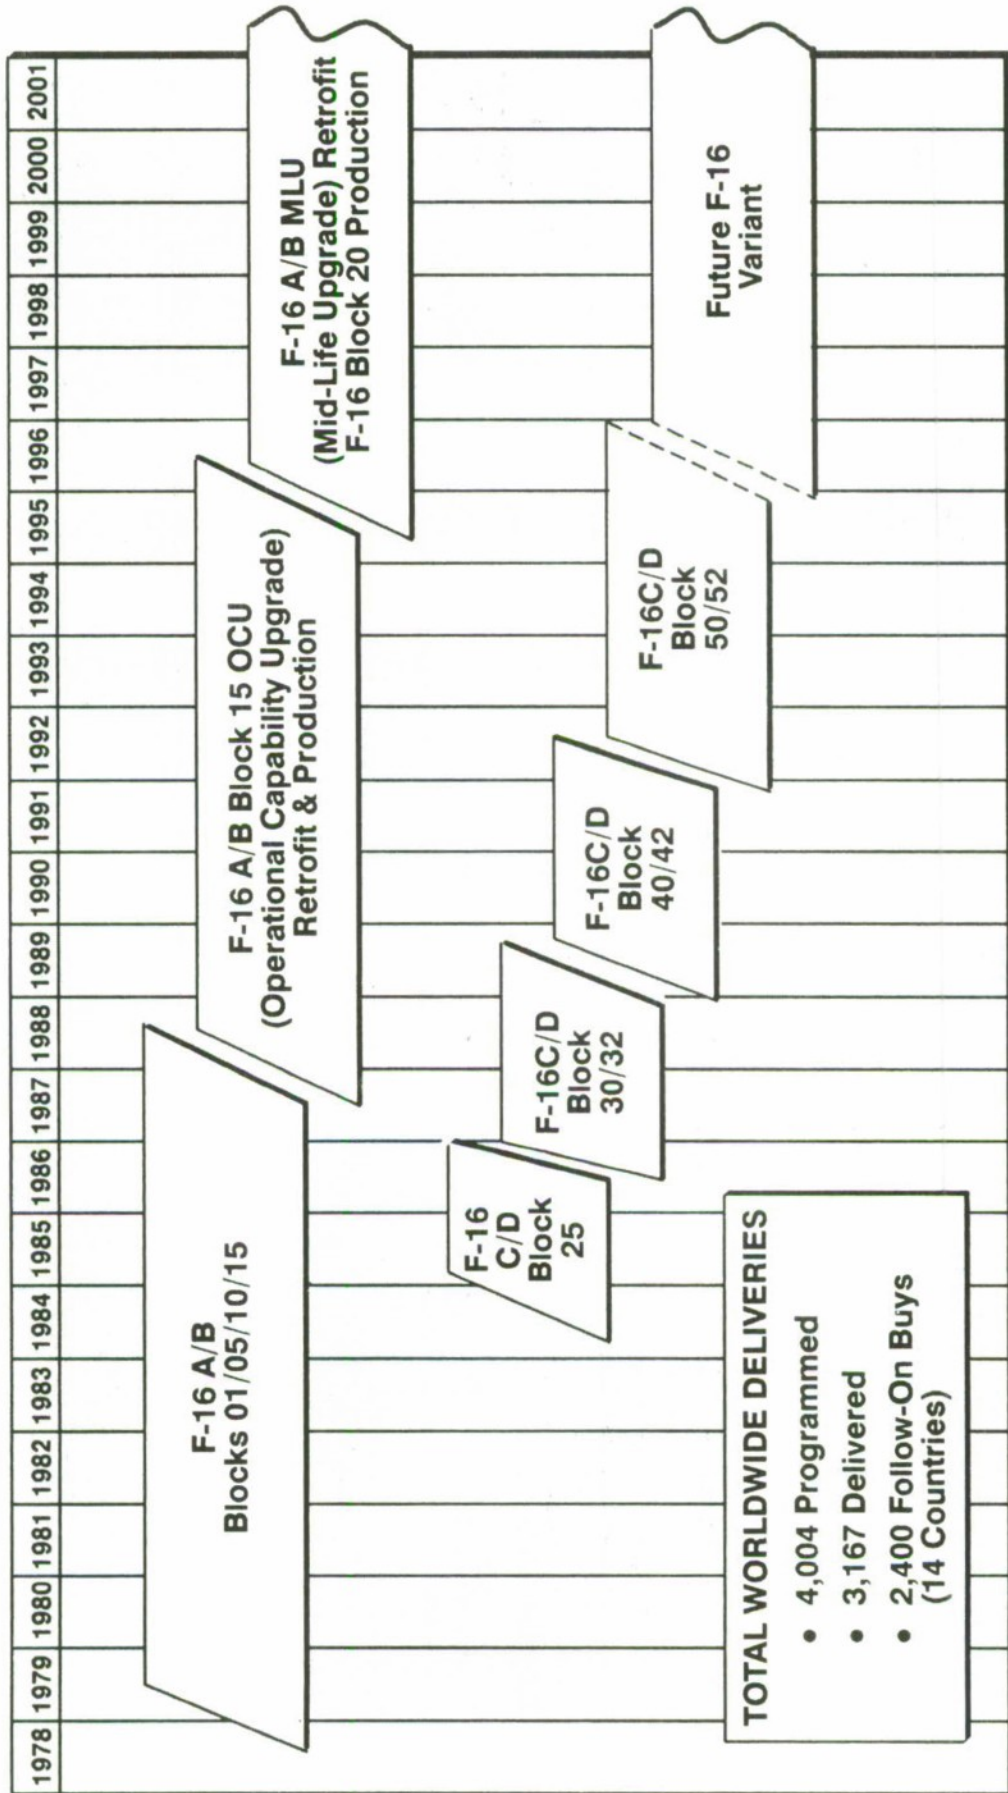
1978 1979 1980 1981 1982 1983 1984 1985 1986 1987 1988 1989 1990 1991 1992 1993 1994 1995 1996 1997 1998 1999 2000 2001

F-16 A/B
Blocks 01/05/10/15

F-16 A/B Block 15 OCU
(Operational Capability Upgrade)
Retrofit & Production

F-16 A/B MLU
(Mid-Life Upgrade) Retrofit
F-16 Block 20 Production

F-16
C/D
Block
25

F-16C/D
Block
30/32

F-16C/D
Block
40/42

F-16C/D
Block
50/52

Future F-16
Variant

TOTAL WORLDWIDE DELIVERIES
• 4,004 Programmed
• 3,167 Delivered
• 2,400 Follow-On Buys (14 Countries)